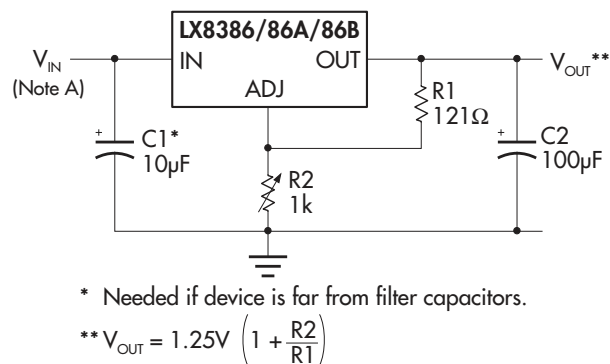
LX8386/86A/86B

IN OUT

ADJ

$V_{IN}$

(Note A)

$V_{OUT}$**

R1

121Ω

+

C1*

10µF

R2

1k

+

C2

100µF

* Needed if device is far from filter capacitors.

$^{**}V_{OUT} = 1.25V \left(1 + \frac{R2}{R1}\right)$